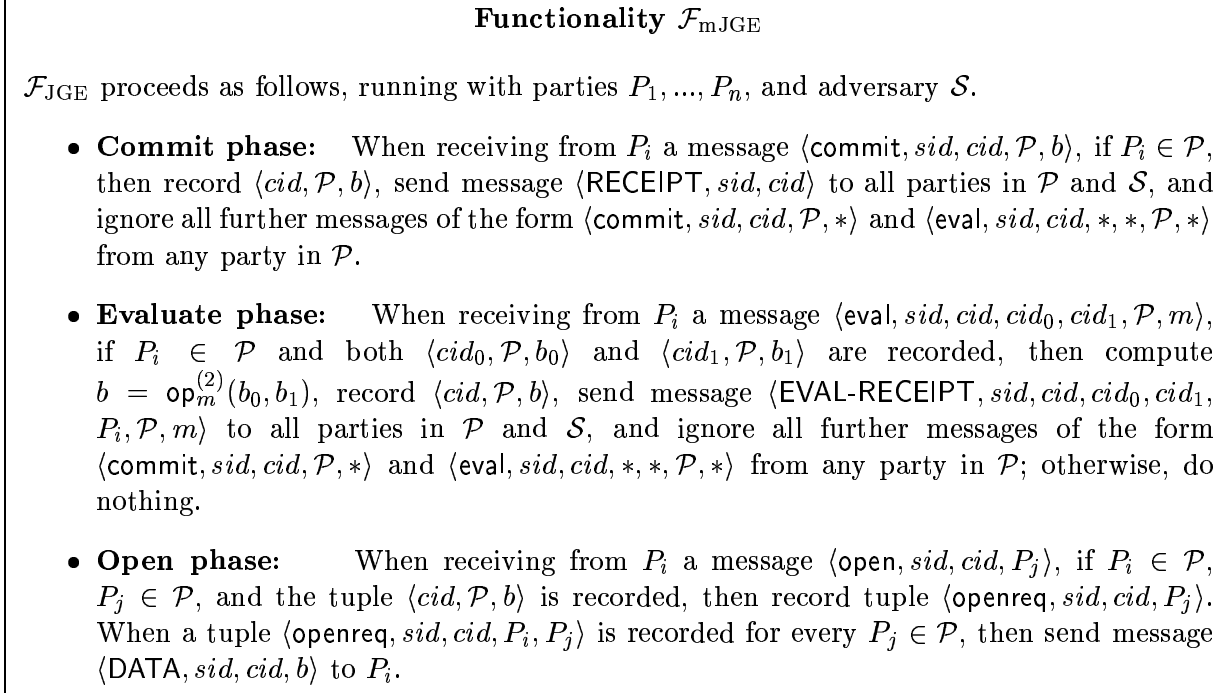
**Functionality $\mathcal{F}_{\mathrm{mJGE}}$**

$\mathcal{F}_{\mathrm{JGE}}$ proceeds as follows, running with parties $P_1, ..., P_n$, and adversary $\mathcal{S}$.

- **Commit phase:** When receiving from $P_i$ a message $\langle \mathsf{commit}, sid, cid, \mathcal{P}, b\rangle$, if $P_i \in \mathcal{P}$, then record $\langle cid, \mathcal{P}, b\rangle$, send message $\langle \mathsf{RECEIPT}, sid, cid\rangle$ to all parties in $\mathcal{P}$ and $\mathcal{S}$, and ignore all further messages of the form $\langle \mathsf{commit}, sid, cid, \mathcal{P}, *\rangle$ and $\langle \mathsf{eval}, sid, cid, *, *, \mathcal{P}, *\rangle$ from any party in $\mathcal{P}$.

- **Evaluate phase:** When receiving from $P_i$ a message $\langle \mathsf{eval}, sid, cid, cid_0, cid_1, \mathcal{P}, m\rangle$, if $P_i \in \mathcal{P}$ and both $\langle cid_0, \mathcal{P}, b_0\rangle$ and $\langle cid_1, \mathcal{P}, b_1\rangle$ are recorded, then compute $b = \mathsf{op}_m^{(2)}(b_0, b_1)$, record $\langle cid, \mathcal{P}, b\rangle$, send message $\langle \mathsf{EVAL\text{-}RECEIPT}, sid, cid, cid_0, cid_1, P_i, \mathcal{P}, m\rangle$ to all parties in $\mathcal{P}$ and $\mathcal{S}$, and ignore all further messages of the form $\langle \mathsf{commit}, sid, cid, \mathcal{P}, *\rangle$ and $\langle \mathsf{eval}, sid, cid, *, *, \mathcal{P}, *\rangle$ from any party in $\mathcal{P}$; otherwise, do nothing.

- **Open phase:** When receiving from $P_i$ a message $\langle \mathsf{open}, sid, cid, P_j\rangle$, if $P_i \in \mathcal{P}$, $P_j \in \mathcal{P}$, and the tuple $\langle cid, \mathcal{P}, b\rangle$ is recorded, then record tuple $\langle \mathsf{openreq}, sid, cid, P_j\rangle$. When a tuple $\langle \mathsf{openreq}, sid, cid, P_i, P_j\rangle$ is recorded for every $P_j \in \mathcal{P}$, then send message $\langle \mathsf{DATA}, sid, cid, b\rangle$ to $P_i$.